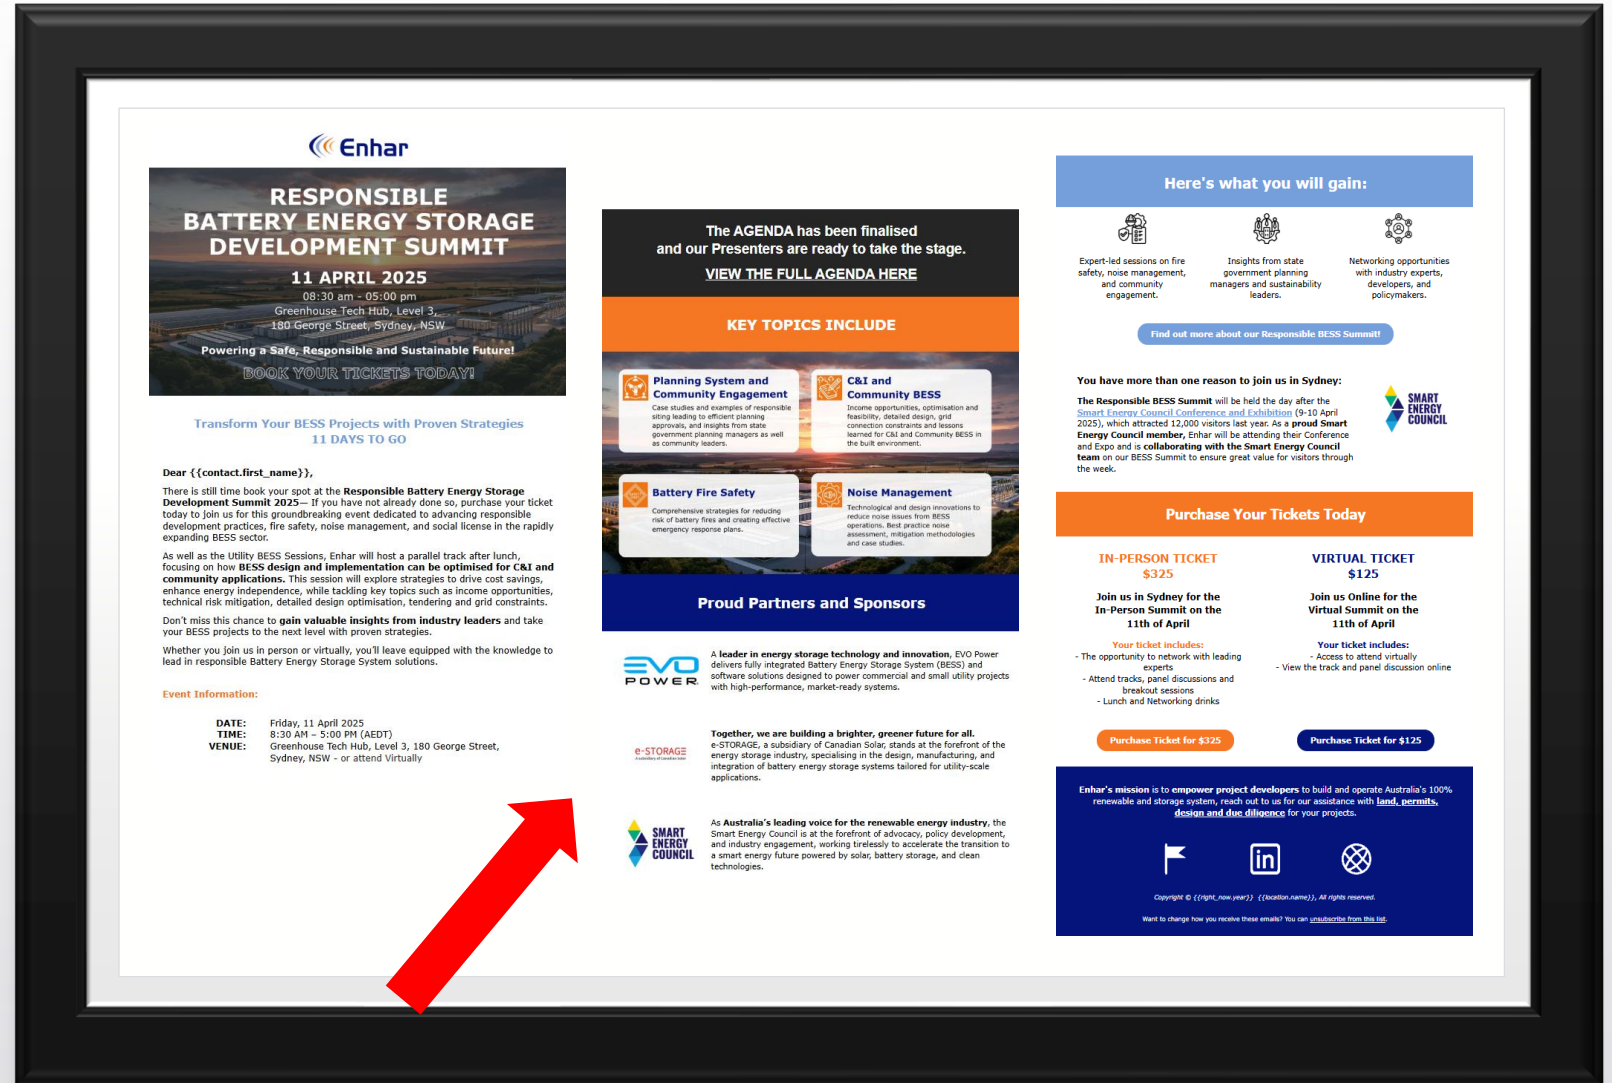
Enhar

RESPONSIBLE BATTERY ENERGY STORAGE DEVELOPMENT SUMMIT

11 APRIL 2025

08:30 am - 05:00 pm
Greenhouse Tech Hub, Level 3, 180 George Street, Sydney, NSW

Powering a Safe, Responsible and Sustainable Future!

BOOK YOUR TICKETS TODAY!

Transform Your BESS Projects with Proven Strategies
11 DAYS TO GO

Dear {{contact.first_name}},

There is still time book your spot at the Responsible Battery Energy Storage Development Summit 2025— If you have not already done so, purchase your ticket today to join us for this groundbreaking event dedicated to advancing responsible development practices, fire safety, noise management, and social license in the rapidly expanding BESS sector.

As well as the Utility BESS Sessions, Enhar will host a parallel track after lunch, focusing on how BESS design and implementation can be optimised for C&I and community applications. This session will explore strategies to drive cost savings, enhance energy independence, while tackling key topics such as income opportunities, technical risk mitigation, detailed design optimisation, tendering and grid constraints.

Don't miss this chance to gain valuable insights from industry leaders and take your BESS projects to the next level with proven strategies.

Whether you join us in person or virtually, you'll leave equipped with the knowledge to lead in responsible Battery Energy Storage System solutions.

Event Information:

DATE: Friday, 11 April 2025
TIME: 8:30 AM – 5:00 PM (AEDT)
VENUE: Greenhouse Tech Hub, Level 3, 180 George Street, Sydney, NSW - or attend Virtually

The AGENDA has been finalised and our Presenters are ready to take the stage.

VIEW THE FULL AGENDA HERE

KEY TOPICS INCLUDE

Planning System and Community Engagement
Case studies and examples of responsible siting leading to efficient planning approvals, and insights from state government planning managers as well as community leaders.

C&I and Community BESS
Income opportunities, optimisation and feasibility, detailed design, grid connection constraints and lessons learned for C&I and Community BESS in the built environment.

Battery Fire Safety
Comprehensive strategies for reducing risk of battery fires and creating effective emergency response plans.

Noise Management
Technological and design innovations to reduce noise issues from BESS operations. Best practice noise assessment, mitigation methodologies and case studies.

Proud Partners and Sponsors

EVO POWER
A leader in energy storage technology and innovation, EVO Power delivers fully integrated Battery Energy Storage System (BESS) and software solutions designed to power commercial and small utility projects with high-performance, market-ready systems.

e-STORAGE
Together, we are building a brighter, greener future for all. e-STORAGE, a subsidiary of Canadian Solar, stands at the forefront of the energy storage industry, specialising in the design, manufacturing, and integration of battery energy storage systems tailored for utility-scale applications.

SMART ENERGY COUNCIL
As Australia's leading voice for the renewable energy industry, the Smart Energy Council is at the forefront of advocacy, policy development, and industry engagement, working tirelessly to accelerate the transition to a smart energy future powered by solar, battery storage, and clean technologies.

Here's what you will gain:

Expert-led sessions on fire safety, noise management, and community engagement.

Insights from state government planning managers and sustainability leaders.

Networking opportunities with industry experts, developers, and policymakers.

Find out more about our Responsible BESS Summit!

You have more than one reason to join us in Sydney:

The Responsible BESS Summit will be held the day after the Smart Energy Council Conference and Exhibition (9-10 April 2025), which attracted 12,000 visitors last year. As a proud Smart Energy Council member, Enhar will be attending their Conference and Expo and is collaborating with the Smart Energy Council team on our BESS Summit to ensure great value for visitors through the week.

SMART ENERGY COUNCIL

Purchase Your Tickets Today

IN-PERSON TICKET
$325
Join us in Sydney for the In-Person Summit on the 11th of April
Your ticket includes:
- The opportunity to network with leading experts
- Attend tracks, panel discussions and breakout sessions
- Lunch and Networking drinks
Purchase Ticket for $325

VIRTUAL TICKET
$125
Join us Online for the Virtual Summit on the 11th of April
Your ticket includes:
- Access to attend virtually
- View the track and panel discussion online
Purchase Ticket for $125

Enhar's mission is to empower project developers to build and operate Australia's 100% renewable and storage system, reach out to us for our assistance with land, permits, design and due diligence for your projects.

Copyright © {{right_now.year}} {{location.name}}, All rights reserved.

Want to change how you receive these emails? You can unsubscribe from this list.